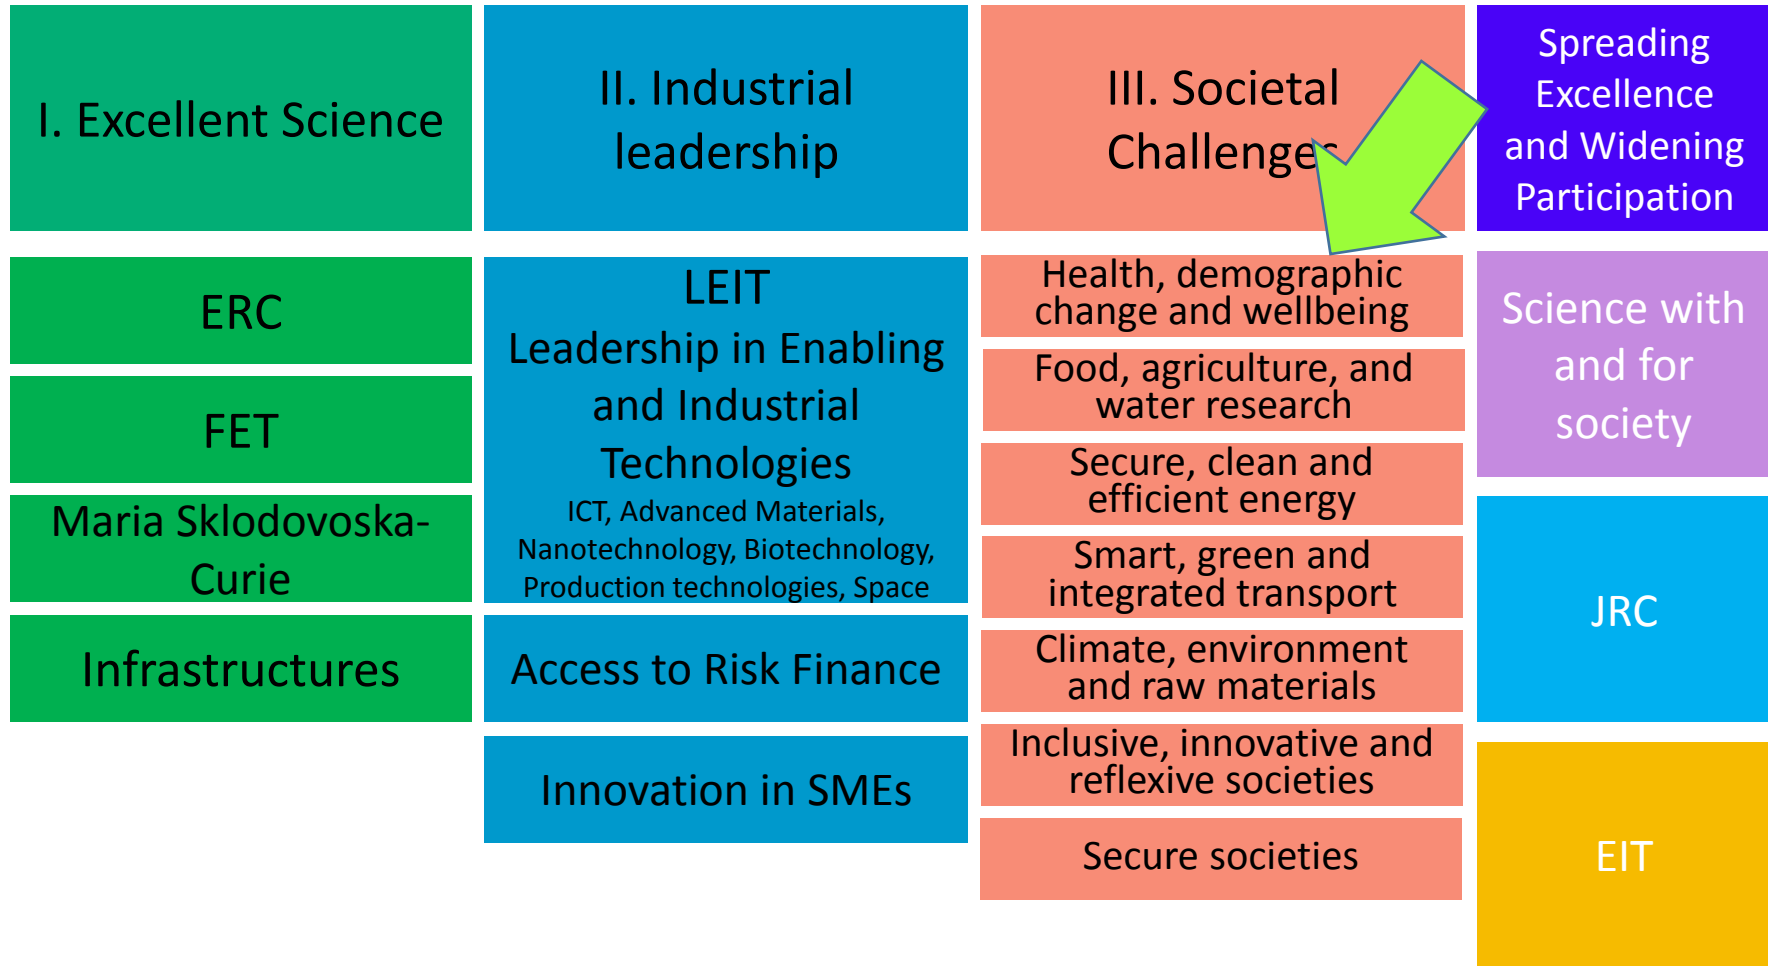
I. Excellent Science

ERC

FET

Maria Sklodovoska-Curie

Infrastructures

II. Industrial leadership

LEIT
Leadership in Enabling and Industrial Technologies
ICT, Advanced Materials, Nanotechnology, Biotechnology, Production technologies, Space

Access to Risk Finance

Innovation in SMEs

III. Societal Challenges

Health, demographic change and wellbeing

Food, agriculture, and water research

Secure, clean and efficient energy

Smart, green and integrated transport

Climate, environment and raw materials

Inclusive, innovative and reflexive societies

Secure societies

Spreading Excellence and Widening Participation

Science with and for society

JRC

EIT